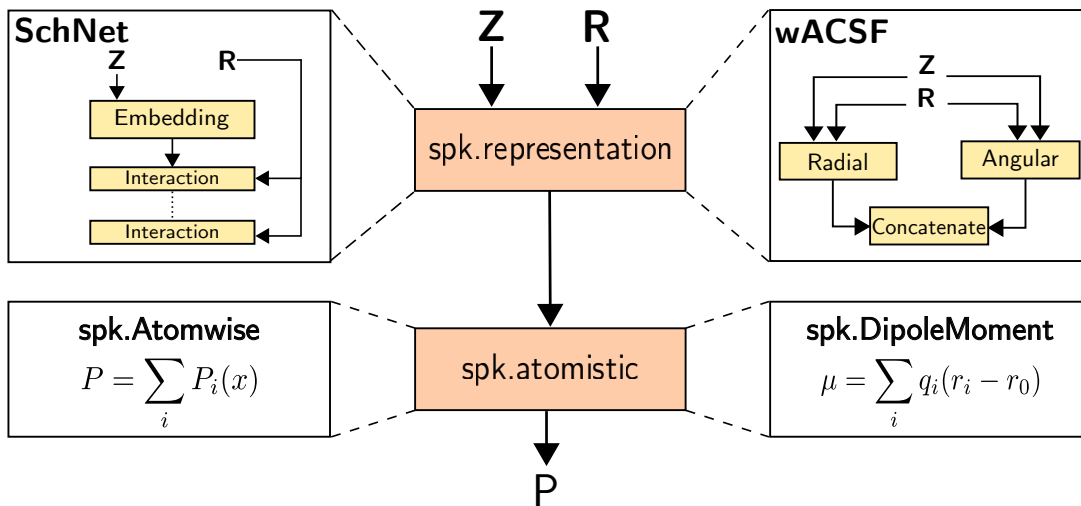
SchNet
Z
R
Embedding
Interaction
Interaction

Z
R
spk.representation

wACSF
Z
R
Radial
Angular
Concatenate

spk.Atomwise
$P = \sum_i P_i(x)$

spk.atomistic

spk.DipoleMoment
$\mu = \sum_i q_i(r_i - r_0)$

P